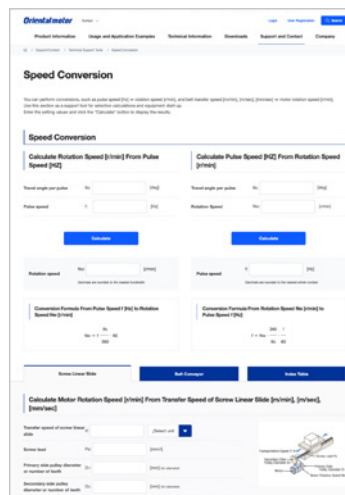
Orientalmotor

Login User Registration Search

Product Information Usage and Application Examples Technical Information Downloads Support and Contact Company

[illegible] > Support/Contact > Technical Support Tools > Speed Conversion

Speed Conversion

You can perform conversions, such as pulse speed [Hz] ⇔ rotation speed [r/min], and belt transfer speed [m/min], [m/sec], [mm/sec] ⇔ motor rotation speed [r/min]. Use this section as a support tool for selection calculations and equipment start-up. Enter the setting values and click the "Calculate" button to display the results.

Speed Conversion

Calculate Rotation Speed [r/min] From Pulse Speed [HZ]

Travel angle per pulse θs [deg]

Pulse speed f [Hz]

Calculate

Rotation speed Nm [r/min]

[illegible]

Conversion Formula From Pulse Speed f [Hz] to Rotation Speed Nm [r/min]

$Nm = f \times \frac{\theta s}{360} \times 60$

Calculate Pulse Speed [HZ] From Rotation Speed [r/min]

Travel angle per pulse θs [deg]

Rotation Speed Nm [r/min]

Calculate

Pulse speed f [Hz]

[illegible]

Conversion Formula From Pulse Speed Nm [r/min] to Pulse Speed f [Hz]

$f = Nm \times \frac{360}{\theta s} \times \frac{1}{60}$

Screw Linear Slide Belt Conveyor Index Table

Calculate Motor Rotation Speed [r/min] From Transfer Speed of Screw Linear Slide [m/min], [m/sec], [mm/sec]

Transfer speed of screw linear slide V (Select unit)

Screw lead PB [mm/r]

Primary side pulley diameter or number of teeth D1 [mm] or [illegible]

Secondary side pulley diameter or number of teeth D2 [mm] or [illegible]